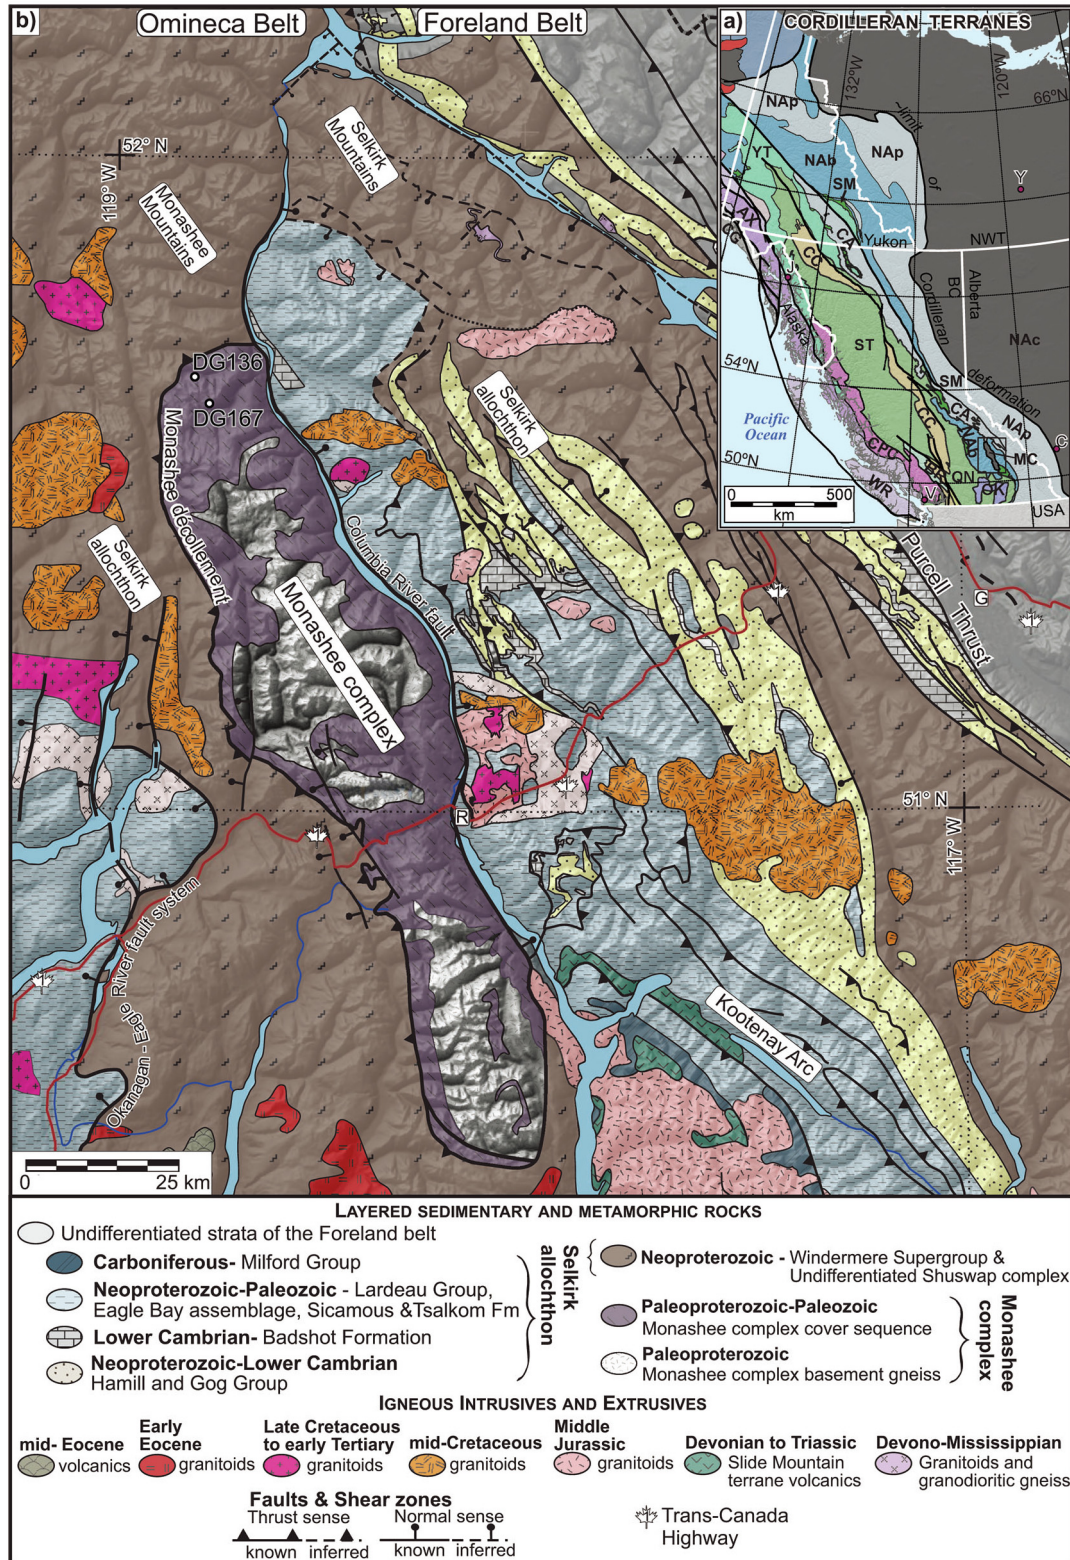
b)

Omineca Belt

Foreland Belt

52° N

119° W

Selkirk Mountains

Monashee Mountains

DG136

DG167

Monashee décollement

Selkirk allochthon

Selkirk allochthon

Monashee complex

Columbia River fault

Okanagan - Eagle River fault system

R

51° N

117° W

Purcell Thrust

G

Kootenay Arc

0 25 km

a) CORDILLERAN TERRANES

132°W

120°W

66°N

NAp

NAb

NAp

YT

SM

AX

CA

CC

Yukon

NWT

Y

limit of Cordilleran deformation

BC

Alberta

NAc

Alaska

ST

54°N

SM

CA

NAb

NAp

C

Pacific Ocean

50°N

CC

CC

WR

BR

QN

MC

OK

V

0 500 km

USA

Layered sedimentary and metamorphic rocks

Undifferentiated strata of the Foreland belt

Carboniferous- Milford Group

Neoproterozoic-Paleozoic - Lardeau Group, Eagle Bay assemblage, Sicamous &Tsalkom Fm

Lower Cambrian- Badshot Formation

Neoproterozoic-Lower Cambrian Hamill and Gog Group

Selkirk allochthon

Neoproterozoic - Windermere Supergroup & Undifferentiated Shuswap complex

Paleoproterozoic-Paleozoic Monashee complex cover sequence

Paleoproterozoic Monashee complex basement gneiss

Monashee complex

Igneous intrusives and extrusives

mid- Eocene volcanics

Early Eocene granitoids

Late Cretaceous to early Tertiary granitoids

mid-Cretaceous granitoids

Middle Jurassic granitoids

Devonian to Triassic Slide Mountain terrane volcanics

Devono-Mississippian Granitoids and granodioritic gneiss

Faults & Shear zones

Thrust sense known inferred

Normal sense known inferred

Trans-Canada Highway